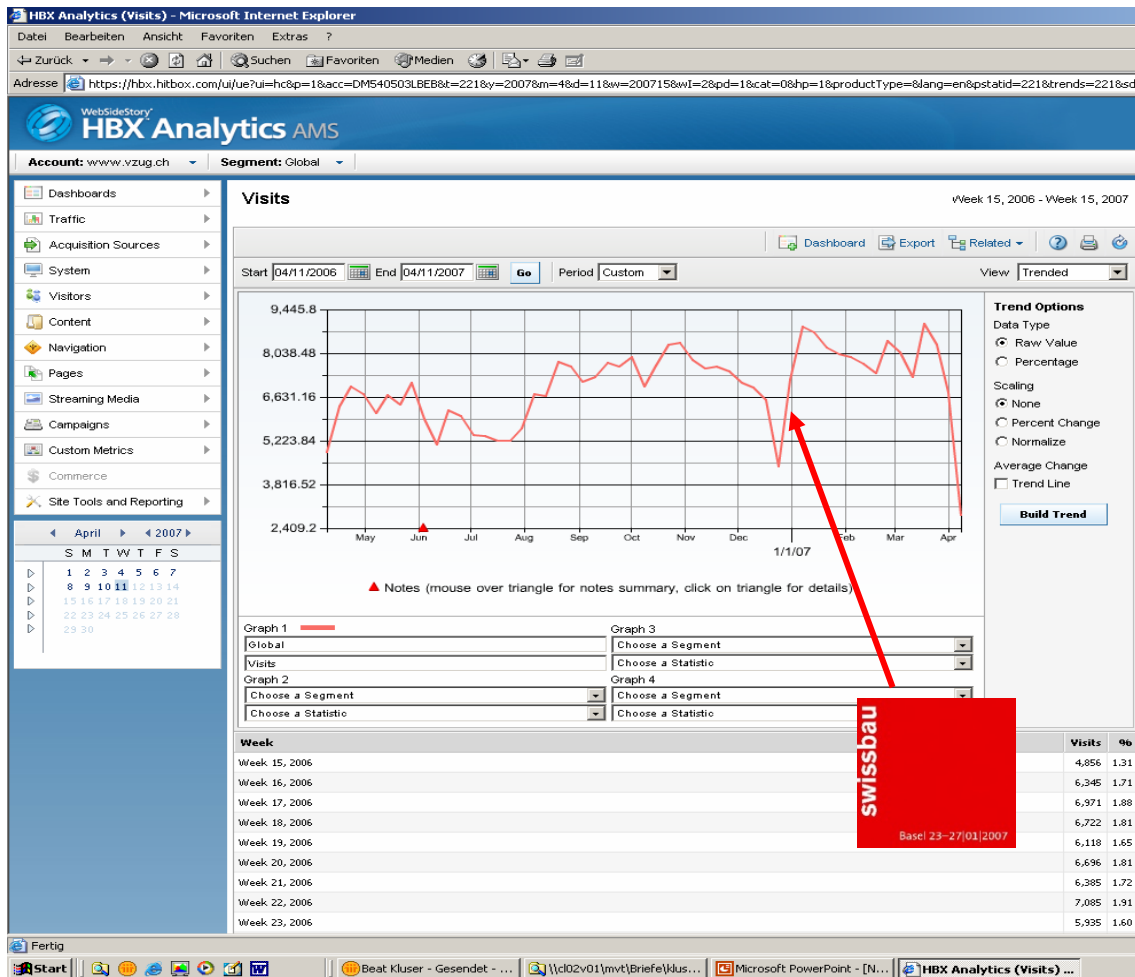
HBX Analytics (Visits) - Microsoft Internet Explorer

Datei Bearbeiten Ansicht Favoriten Extras ?

Zurück Suchen Favoriten Medien

Adresse https://hbx.hitbox.com/ui/ue?ui=hc&p=1&acc=DM540503LBEB&t=221&y=2007&m=4&d=11&w=200715&wI=2&pd=1&cat=0&hp=1&productType=&lang=en&pstatid=221&trends=221&sd

WebSideStory HBX Analytics AMS

Account: www.vzug.ch Segment: Global

Dashboards
Traffic
Acquisition Sources
System
Visitors
Content
Navigation
Pages
Streaming Media
Campaigns
Custom Metrics
Commerce
Site Tools and Reporting

April 2007
S M T W T F S
1 2 3 4 5 6 7
8 9 10 11 12 13 14
15 16 17 18 19 20 21
22 23 24 25 26 27 28
29 30

Visits

Week 15, 2006 - Week 15, 2007

Dashboard Export Related

Start 04/11/2006 End 04/11/2007 Go Period Custom View Trended

9,445.8
8,038.48
6,631.16
5,223.84
3,816.52
2,409.2

May Jun Jul Aug Sep Oct Nov Dec 1/1/07 Feb Mar Apr

▲ Notes (mouse over triangle for notes summary, click on triangle for details)

Trend Options
Data Type
Raw Value
Percentage
Scaling
None
Percent Change
Normalize
Average Change
Trend Line
Build Trend

Graph 1
Global
Visits
Graph 2
Choose a Segment
Choose a Statistic
Graph 3
Choose a Segment
Choose a Statistic
Graph 4
Choose a Segment
Choose a Statistic

swissbau
Basel 23-27|01|2007

| Week | Visits | % |
|---|---|---|
| Week 15, 2006 | 4,856 | 1.31 |
| Week 16, 2006 | 6,345 | 1.71 |
| Week 17, 2006 | 6,971 | 1.88 |
| Week 18, 2006 | 6,722 | 1.81 |
| Week 19, 2006 | 6,118 | 1.65 |
| Week 20, 2006 | 6,696 | 1.81 |
| Week 21, 2006 | 6,385 | 1.72 |
| Week 22, 2006 | 7,085 | 1.91 |
| Week 23, 2006 | 5,935 | 1.60 |

Fertig

Start Beat Kluser - Gesendet - ... \\cl02v01\mvt\Briefe\klus... Microsoft PowerPoint - [N... HBX Analytics (Visits) ...